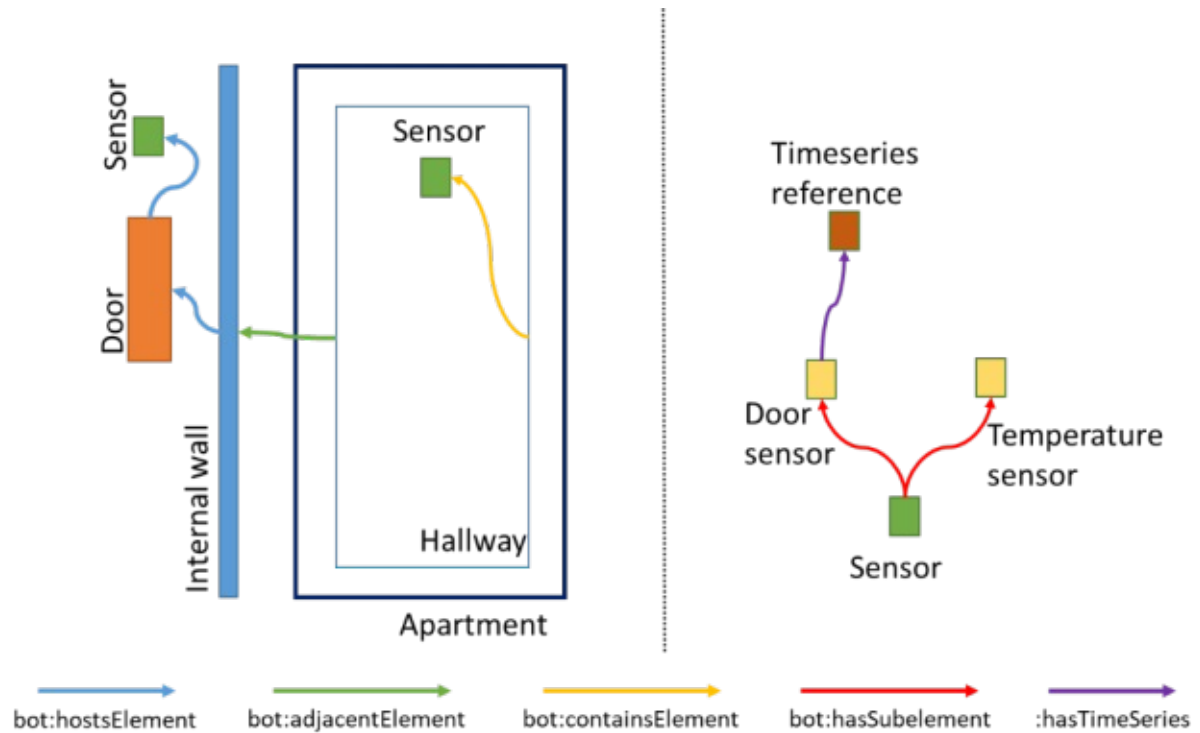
Sensor

Door

Internal wall

Sensor

Hallway

Apartment

Timeseries reference

Door sensor

Temperature sensor

Sensor

bot:hostsElement

bot:adjacentElement

bot:containsElement

bot:hasSubelement

:hasTimeSeries